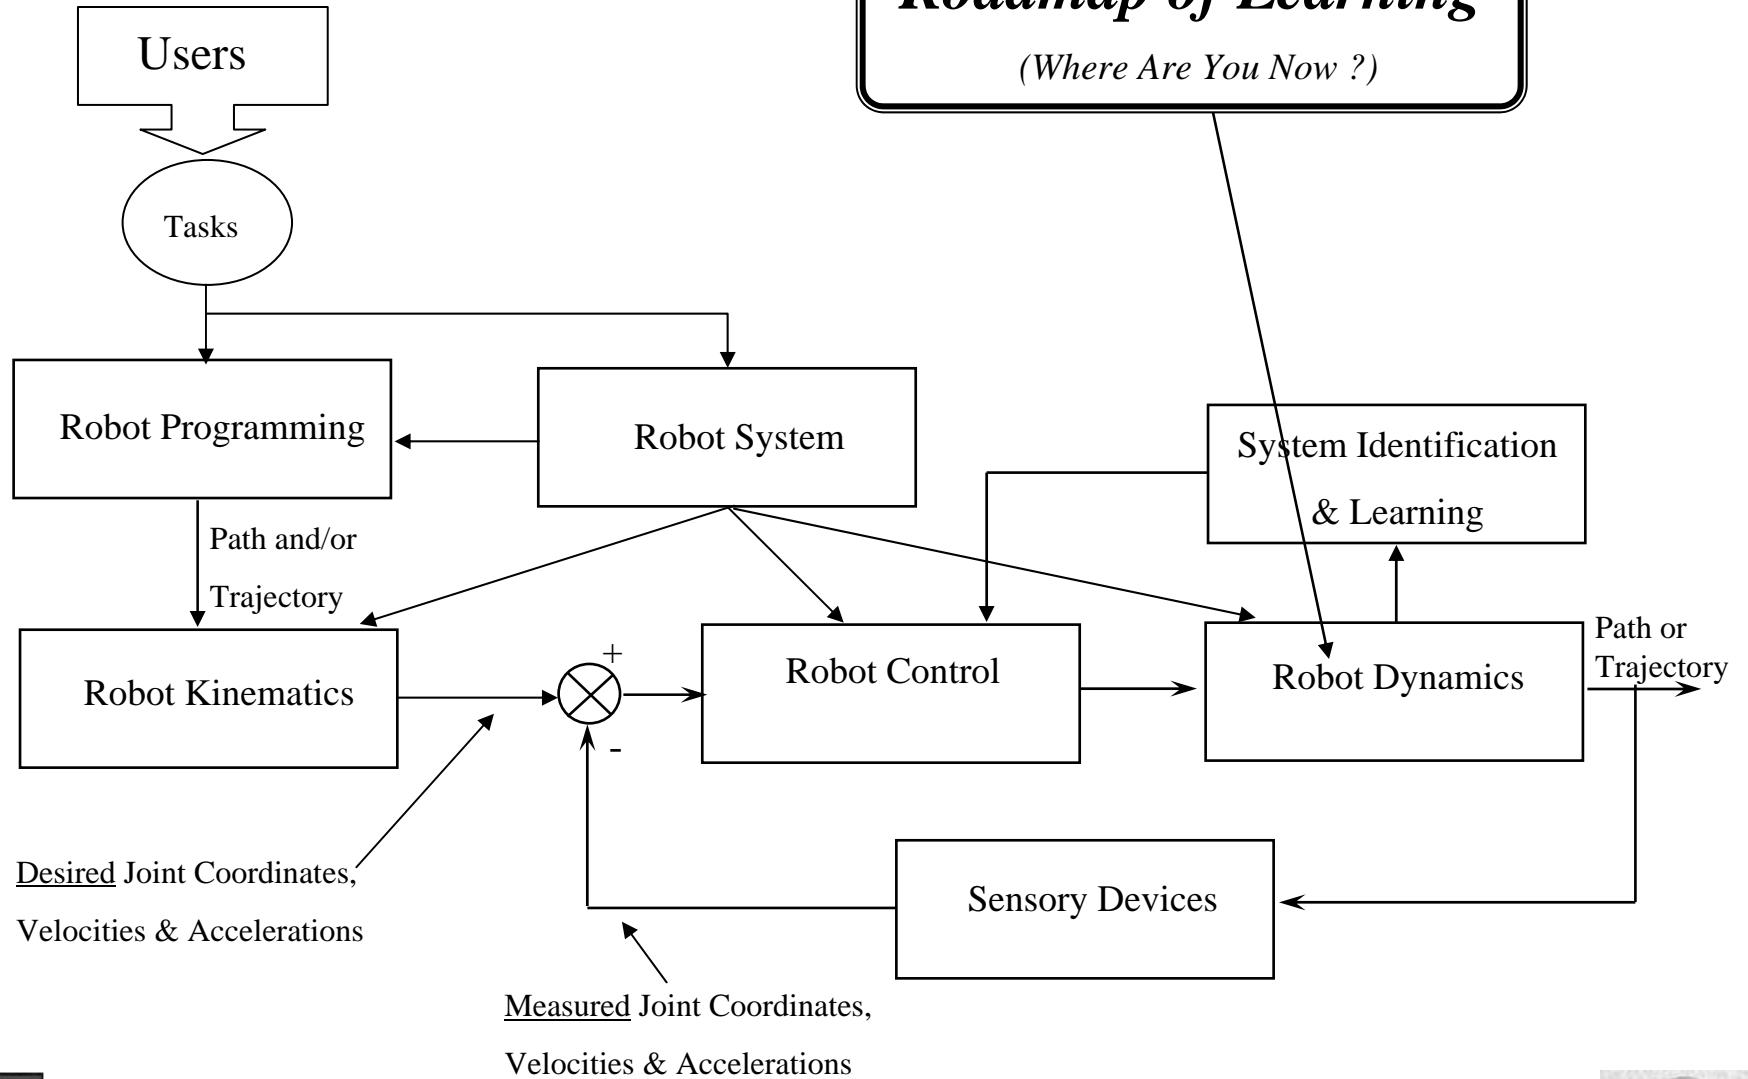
Users

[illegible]

(Where Are You Now ?)

Tasks

Robot Programming

Robot System

System Identification & Learning

Path and/or Trajectory

Robot Kinematics

+

-

Robot Control

Robot Dynamics

Path or Trajectory

Desired Joint Coordinates, Velocities & Accelerations

Sensory Devices

Measured Joint Coordinates, Velocities & Accelerations